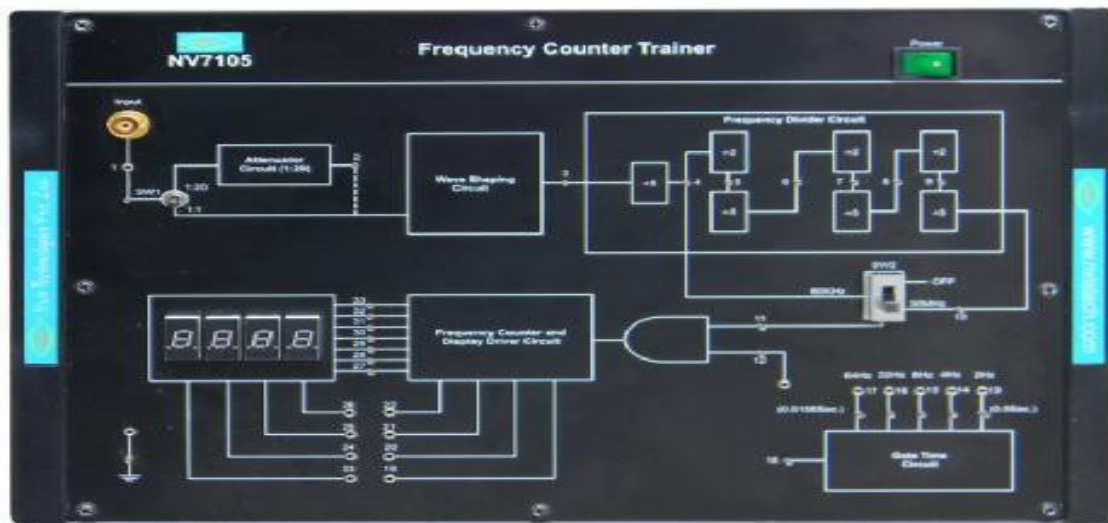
NV7105

Frequency Counter Trainer

Power

Input

1

SW1

1:20

1:1

Attenuator Circuit (1:20)

2

Wave Shaping Circuit

3

Frequency Divider Circuit

÷5

4

÷2

5

÷5

6

÷2

7

÷5

8

÷2

9

÷5

SW2

OFF

80KHz

30MHz

10

11

12

Frequency Counter and Display Driver Circuit

64Hz 32Hz 8Hz 4Hz 2Hz

17 16 15 14 13

(0.0156Sec.)

(0.5Sec.)

18

Gate Time Circuit

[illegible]

www.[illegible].com